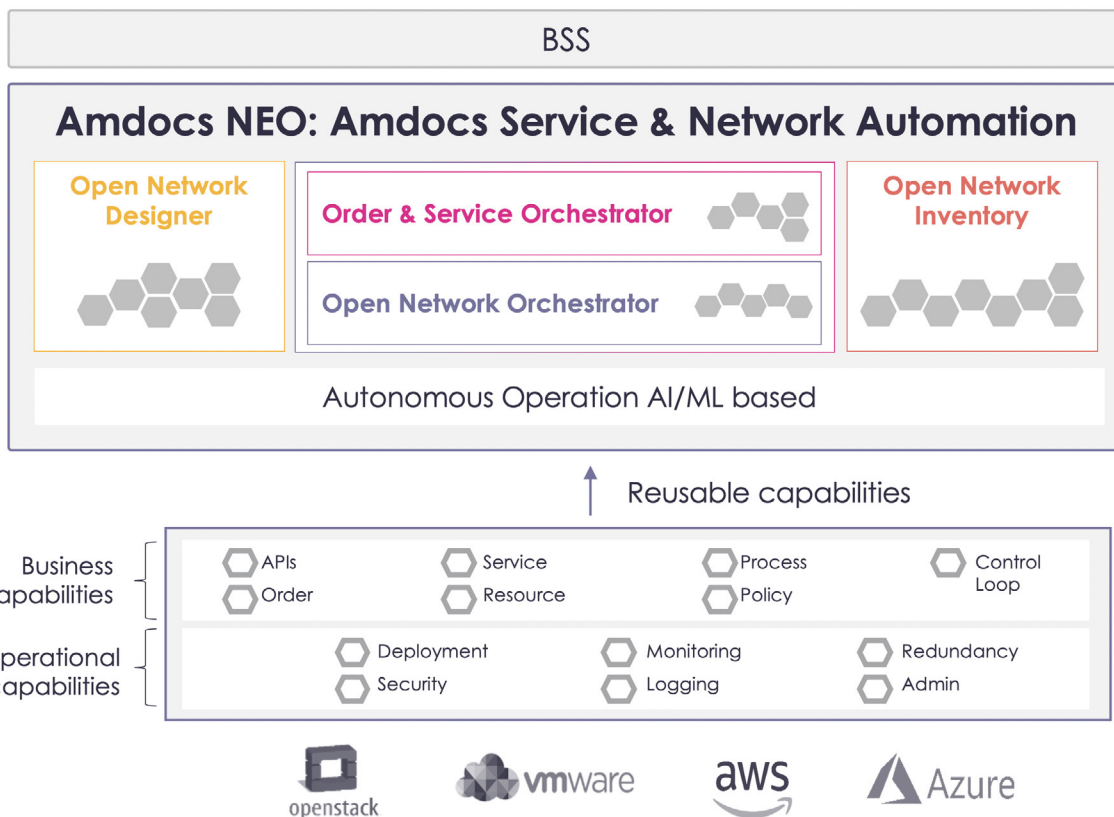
BSS

Amdocs NEO: Amdocs Service & Network Automation

Open Network Designer

Order & Service Orchestrator

Open Network Orchestrator

Open Network Inventory

Autonomous Operation AI/ML based

Reusable capabilities

Business apabilities

APIs
Order

Service
Resource

Process
Policy

Control Loop

perational apabilities

Deployment
Security

Monitoring
Logging

Redundancy
Admin

openstack

vmware

aws

Azure